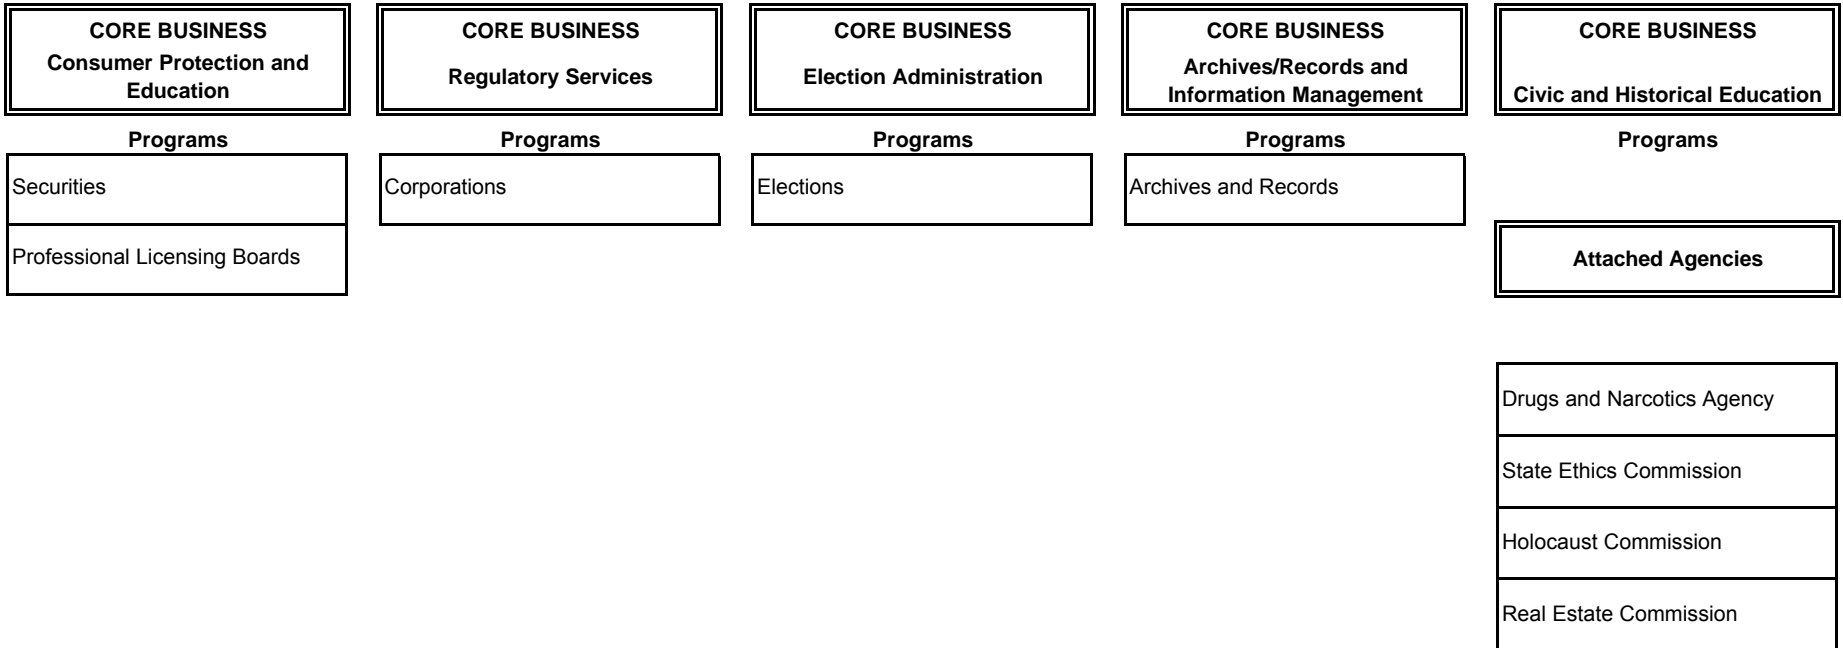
CORE BUSINESS
Consumer Protection and Education

Programs

Securities

Professional Licensing Boards

CORE BUSINESS
Regulatory Services

Programs

Corporations

CORE BUSINESS
Election Administration

Programs

Elections

CORE BUSINESS
Archives/Records and Information Management

Programs

Archives and Records

CORE BUSINESS
Civic and Historical Education

Programs

Attached Agencies

Drugs and Narcotics Agency

State Ethics Commission

Holocaust Commission

Real Estate Commission